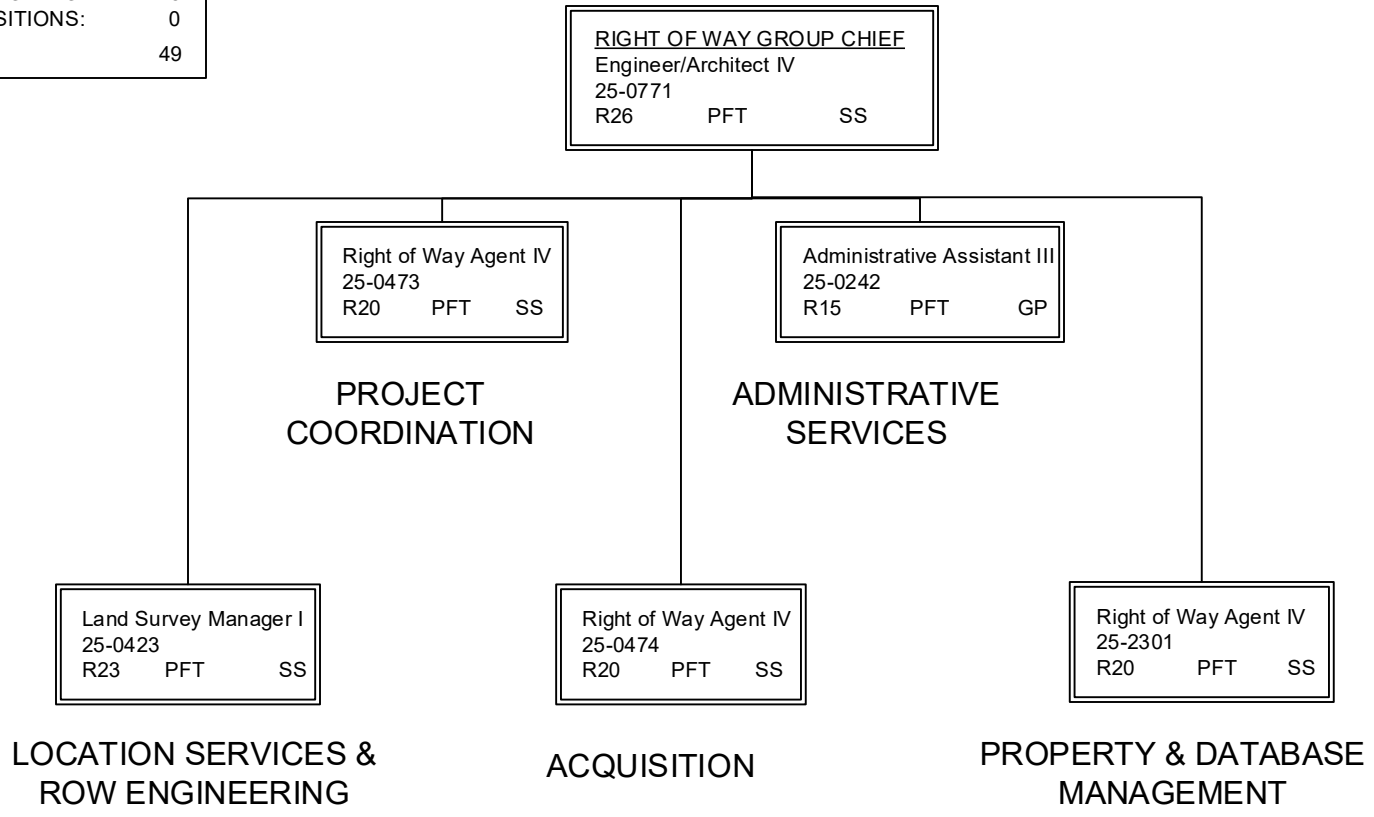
SITIONS: 0
49

RIGHT OF WAY GROUP CHIEF
Engineer/Architect IV
25-0771
R26 PFT SS

Right of Way Agent IV
25-0473
R20 PFT SS

Administrative Assistant III
25-0242
R15 PFT GP

PROJECT COORDINATION

ADMINISTRATIVE SERVICES

Land Survey Manager I
25-0423
R23 PFT SS

Right of Way Agent IV
25-0474
R20 PFT SS

Right of Way Agent IV
25-2301
R20 PFT SS

LOCATION SERVICES & ROW ENGINEERING

ACQUISITION

PROPERTY & DATABASE MANAGEMENT